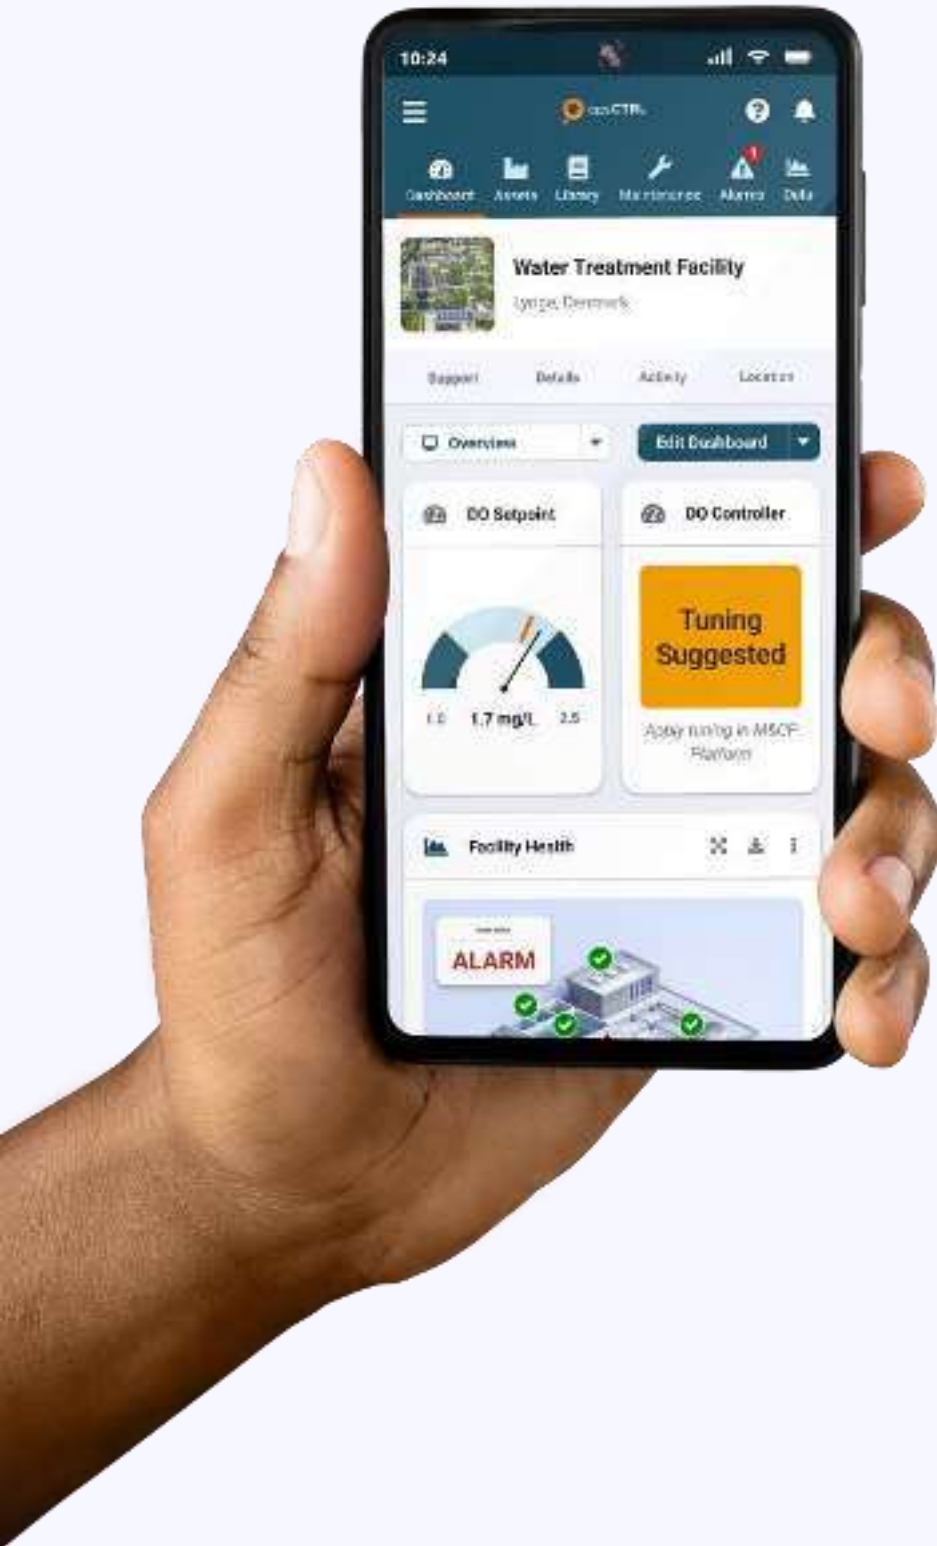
10:24

opsCTRL

Dashboard Assets Library Maintenance Alarms Data

Water Treatment Facility

Lyngby, Denmark

Support Details Activity Location

Overview

Edit Dashboard

DO Setpoint

1.0 1.7 mg/L 2.5

DO Controller

Tuning Suggested

Apply tuning in MSCF Platform

Facility Health

ALARM